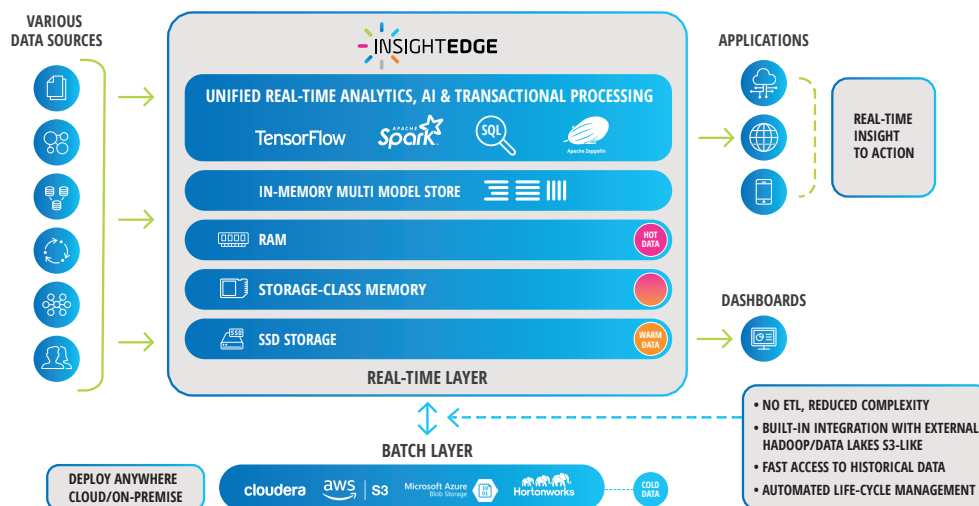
VARIOUS DATA SOURCES

INSIGHTEDGE

UNIFIED REAL-TIME ANALYTICS, AI & TRANSACTIONAL PROCESSING

TensorFlow

APACHE Spark

SQL

Apache Zeppelin

IN-MEMORY MULTI MODEL STORE

RAM

HOT DATA

STORAGE-CLASS MEMORY

SSD STORAGE

WARM DATA

REAL-TIME LAYER

APPLICATIONS

REAL-TIME INSIGHT TO ACTION

DASHBOARDS

• NO ETL, REDUCED COMPLEXITY
• BUILT-IN INTEGRATION WITH EXTERNAL HADOOP/DATA LAKES S3-LIKE
• FAST ACCESS TO HISTORICAL DATA
• AUTOMATED LIFE-CYCLE MANAGEMENT

BATCH LAYER

DEPLOY ANYWHERE CLOUD/ON-PREMISE

cloudera

aws | S3

Microsoft Azure Blob Storage

Hortonworks

COLD DATA